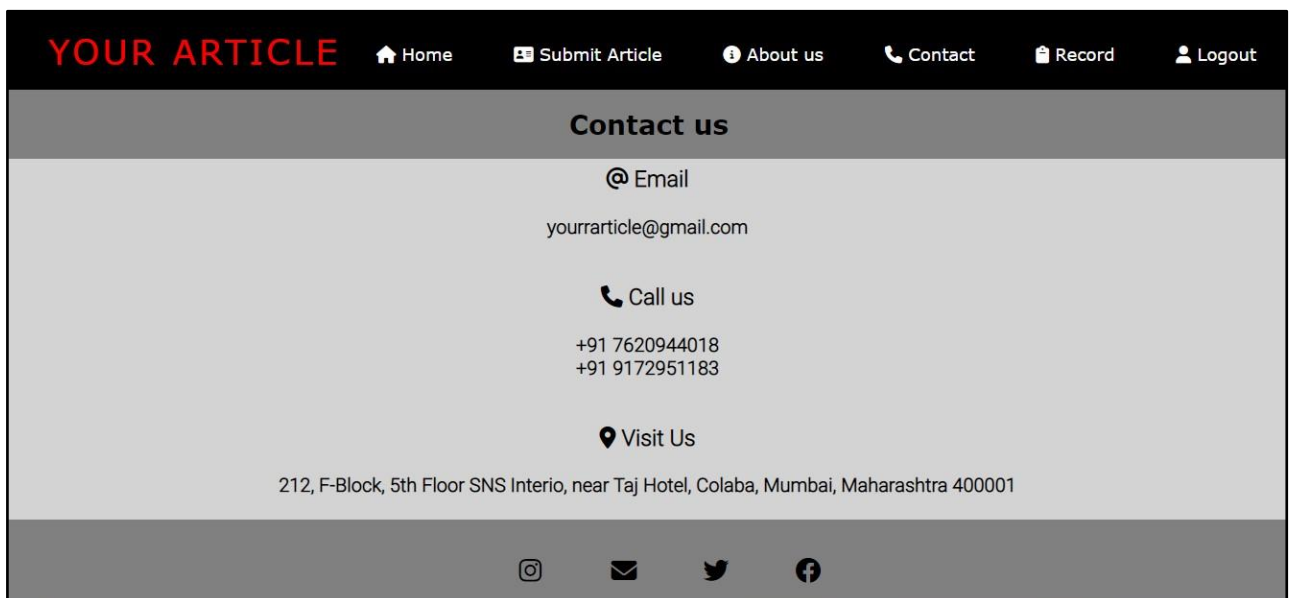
YOUR ARTICLE Home Submit Article About us Contact Record Logout

Contact us

@ Email

yourrarticle@gmail.com

Call us

+91 7620944018
+91 9172951183

Visit Us

212, F-Block, 5th Floor SNS Interio, near Taj Hotel, Colaba, Mumbai, Maharashtra 400001